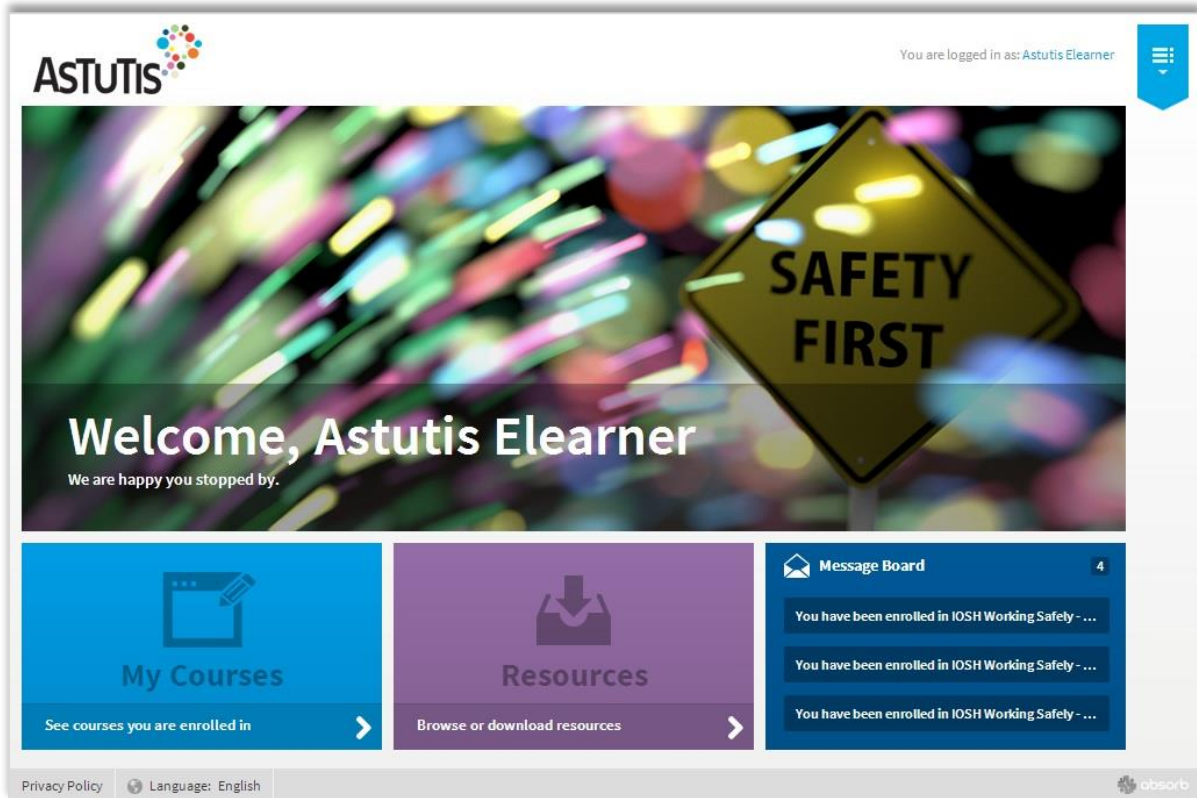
ASTUTIS

You are logged in as: Astutis Elearner

SAFETY FIRST

Welcome, Astutis Elearner
We are happy you stopped by.

My Courses
See courses you are enrolled in

Resources
Browse or download resources

Message Board 4
You have been enrolled in IOSH Working Safely - ...
You have been enrolled in IOSH Working Safely - ...
You have been enrolled in IOSH Working Safely - ...

Privacy Policy Language: English

absorb